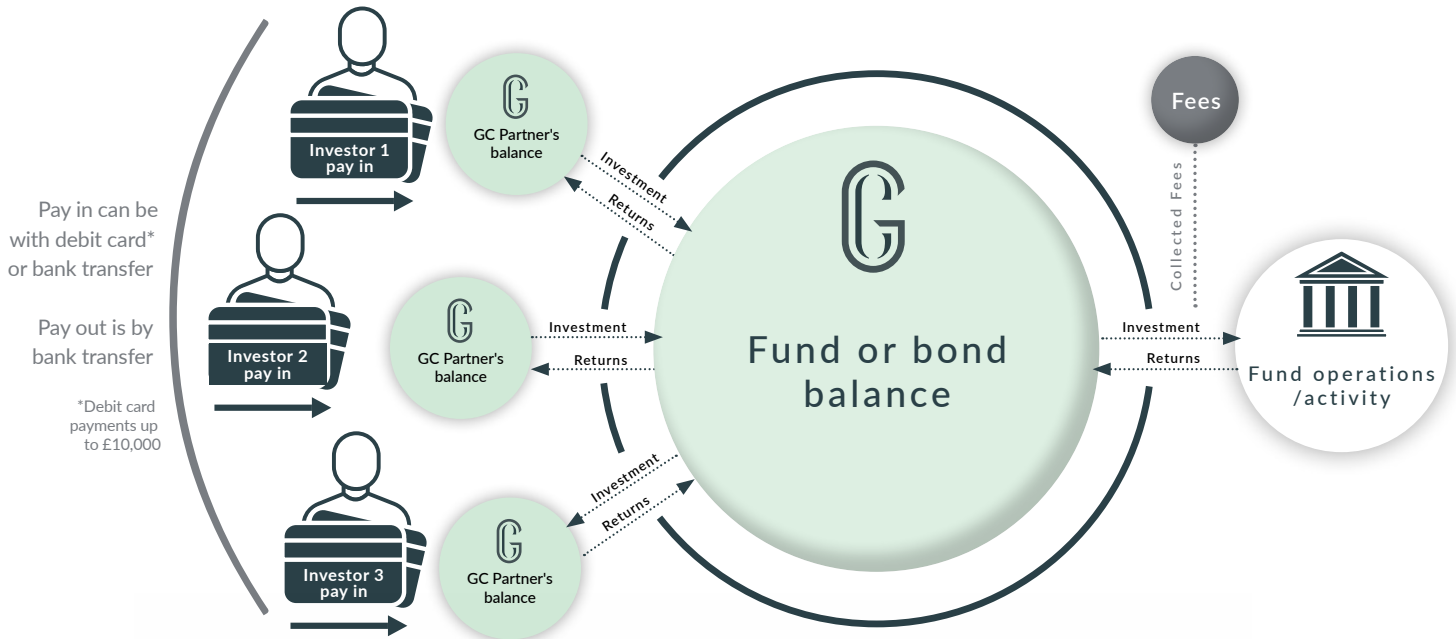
Pay in can be with debit card* or bank transfer

Pay out is by bank transfer

*Debit card payments up to £10,000

Investor 1 pay in

GC Partner's balance

Investment

Returns

Investor 2 pay in

GC Partner's balance

Investment

Returns

Investor 3 pay in

GC Partner's balance

Investment

Returns

Fund or bond balance

Fees

Collected Fees

Investment

Returns

Fund operations /activity